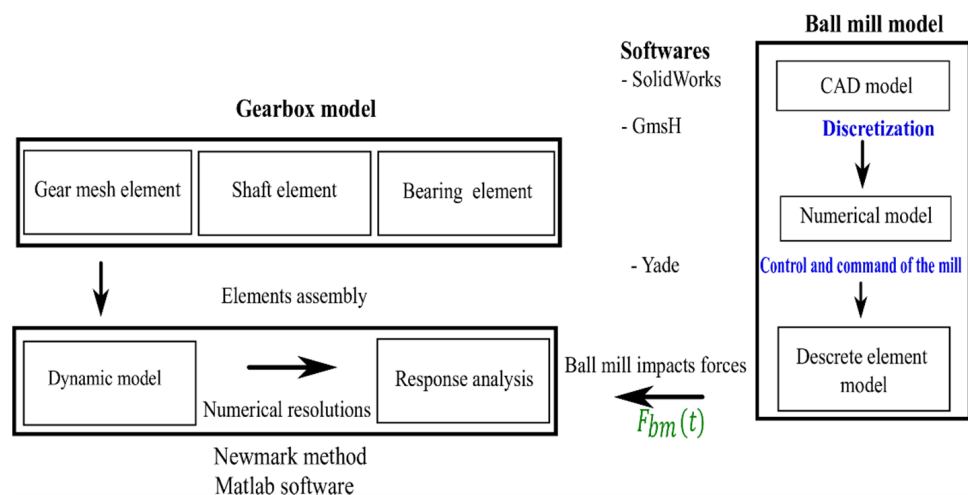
Ball mill model

Softwares
- SolidWorks

- GmsH

- Yade

CAD model

Discretization

Numerical model

Control and command of the mill

Descrete element model

Gearbox model

Gear mesh element

Shaft element

Bearing element

Elements assembly

Dynamic model

Numerical resolutions

Response analysis

Ball mill impacts forces

$F_{bm}(t)$

Newmark method
Matlab software